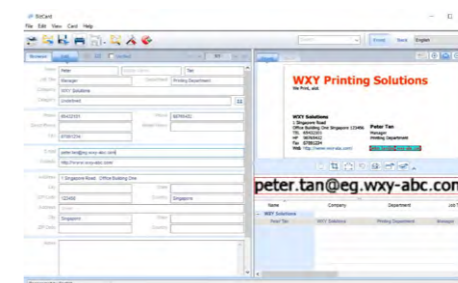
BizCard
File Edit View Card Help

English

Peter
Tan
Manager
Printing Department
WXY Solutions
Unclassified
65432101
66789431
87881224
peter.tan@eg.wxy-abc.com
http://www.wxy-abc.com
1 Singapore Road , Office Building One
123456
Singapore
Singapore

WXY Printing Solutions
We Print, abd.
WXY Solutions
1 Singapore Road
Office Building One Singapore 123456
Peter Tan
Manager
Printing department

peter.tan@eg.wxy-abc.com

| Name | Company | Department | Job T |
|---|---|---|---|
| WXY Solutions | | | |
| Peter Tan | WXY Solutions | Printing Department | Manager |